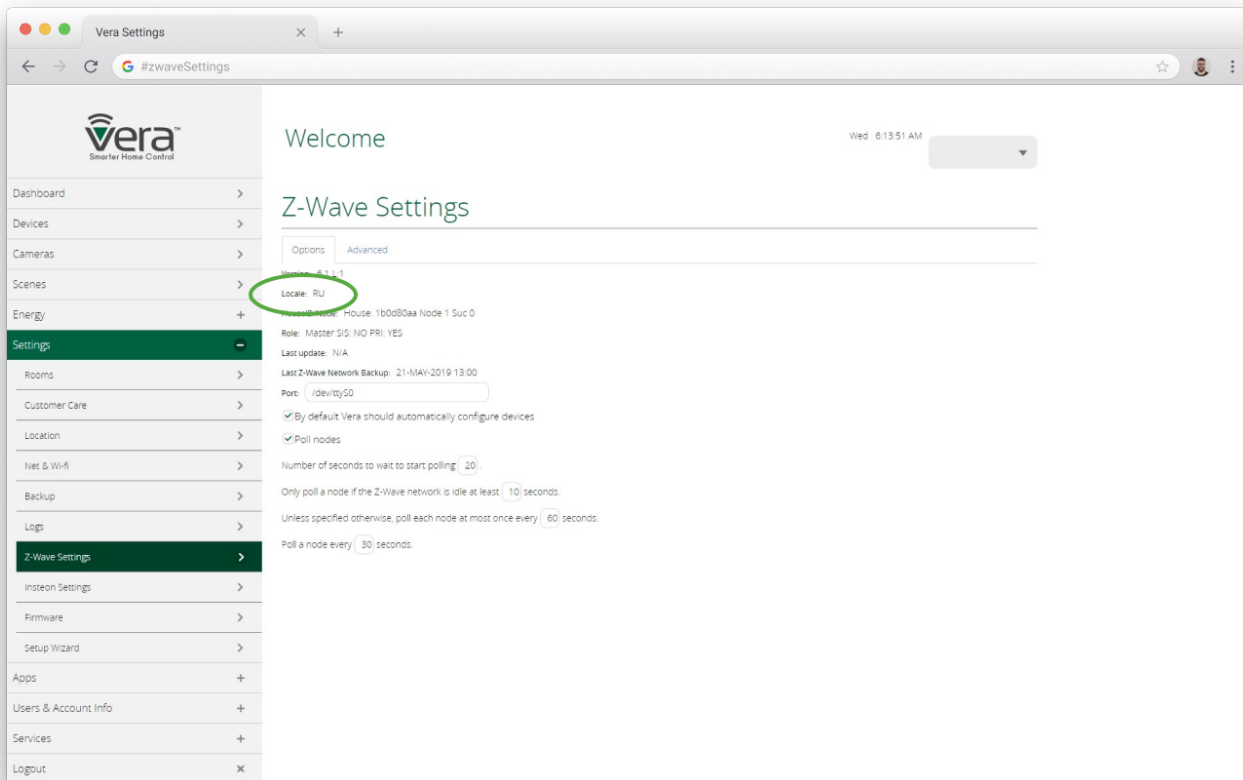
Vera Settings

#zwaveSettings

Vera™
Smarter Home Control

Dashboard
Devices
Cameras
Scenes
Energy
Settings
Rooms
Customer Care
Location
Net & Wi-fi
Backup
Logs
Z-Wave Settings
Insteon Settings
Firmware
Setup Wizard
Apps
Users & Account Info
Services
Logout

Welcome

Wed 6:13:51 AM

Z-Wave Settings

Options Advanced

Version: 6.1 L:1
Locale: RU
House/Node: House: 1b0d80aa Node 1 Suc 0
Role: Master SIS: NO PRI: YES
Last update: N/A
Last Z-Wave Network Backup: 21-MAY-2019 13:00
Port: /dev/ttyS0
By default Vera should automatically configure devices
Poll nodes
Number of seconds to wait to start polling 20 .
Only poll a node if the Z-Wave network is idle at least 10 seconds.
Unless specified otherwise, poll each node at most once every 60 seconds.
Poll a node every 30 seconds.